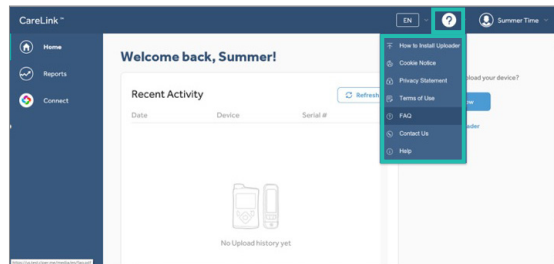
CareLink™

EN

Summer Time

Home

Reports

Connect

Welcome back, Summer!

Recent Activity

Refresh

Date

Device

Serial #

No Upload history yet

How to Install Uploader

Cookie Notice

Privacy Statement

Terms of Use

FAQ

Contact Us

Help

pload your device?

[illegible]

ader